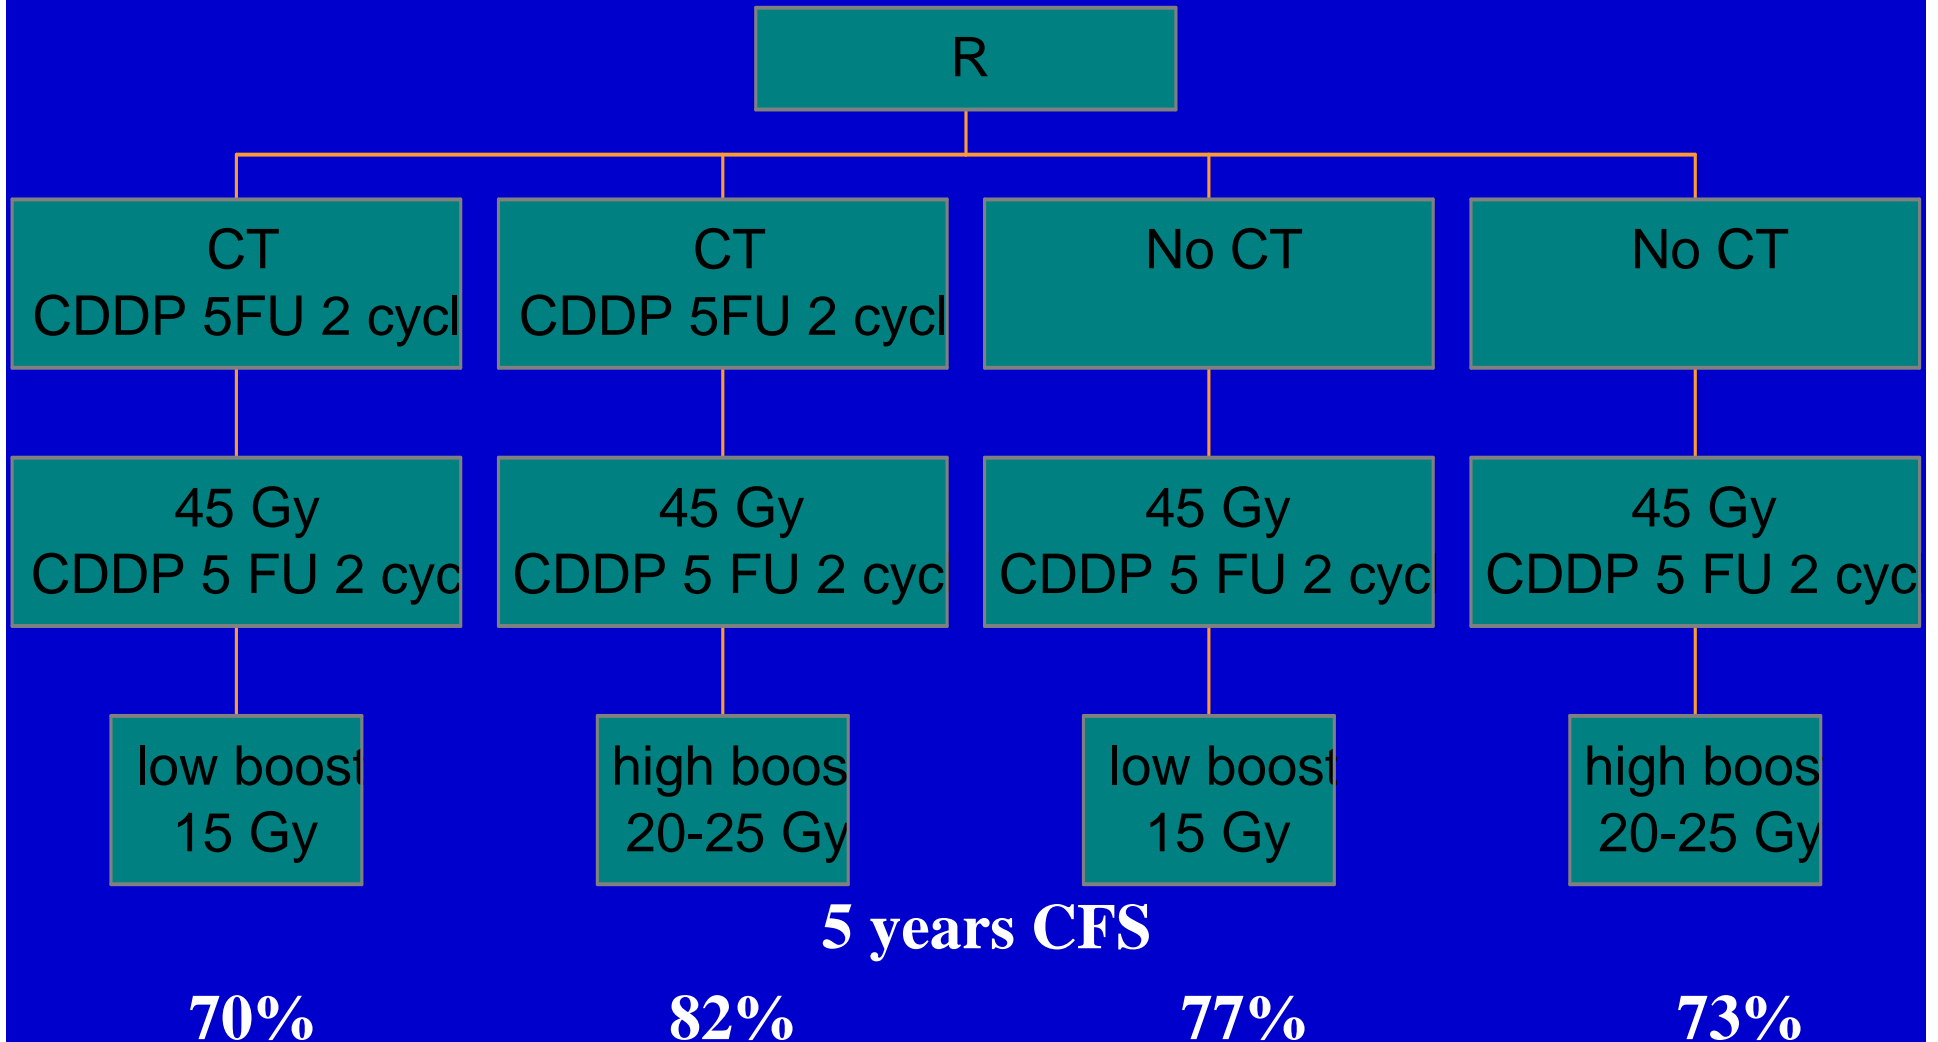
R

CT
CDDP 5FU 2 cycl

CT
CDDP 5FU 2 cycl

No CT

No CT

45 Gy
CDDP 5 FU 2 cyc

45 Gy
CDDP 5 FU 2 cyc

45 Gy
CDDP 5 FU 2 cyc

45 Gy
CDDP 5 FU 2 cyc

low boost
15 Gy

high boos
20-25 Gy

low boost
15 Gy

high boos
20-25 Gy

5 years CFS

70%

82%

77%

73%